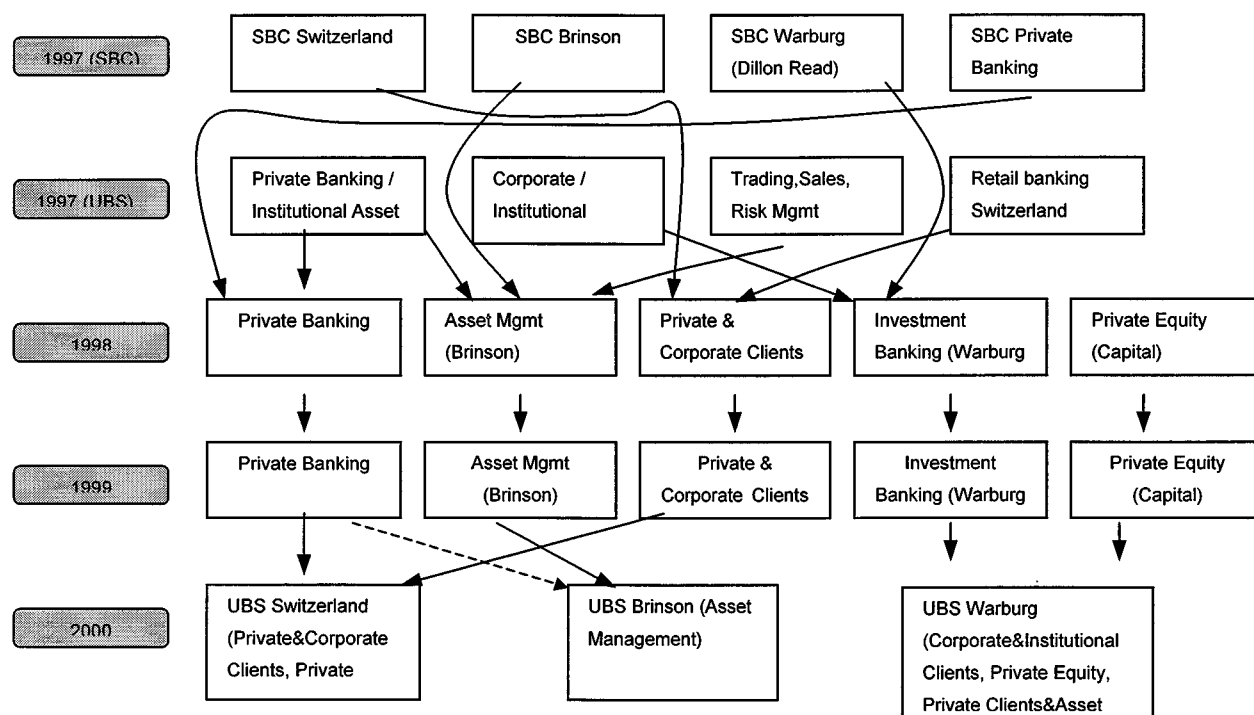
1997 (SBC)

SBC Switzerland

SBC Brinson

SBC Warburg (Dillon Read)

SBC Private Banking

1997 (UBS)

Private Banking / Institutional Asset

Corporate / Institutional

Trading,Sales, Risk Mgmt

Retail banking Switzerland

1998

Private Banking

Asset Mgmt (Brinson)

Private & Corporate Clients

Investment Banking (Warburg

Private Equity (Capital)

1999

Private Banking

Asset Mgmt (Brinson)

Private & Corporate Clients

Investment Banking (Warburg

Private Equity (Capital)

2000

UBS Switzerland (Private&Corporate Clients, Private

UBS Brinson (Asset Management)

UBS Warburg (Corporate&Institutional Clients, Private Equity, Private Clients&Asset